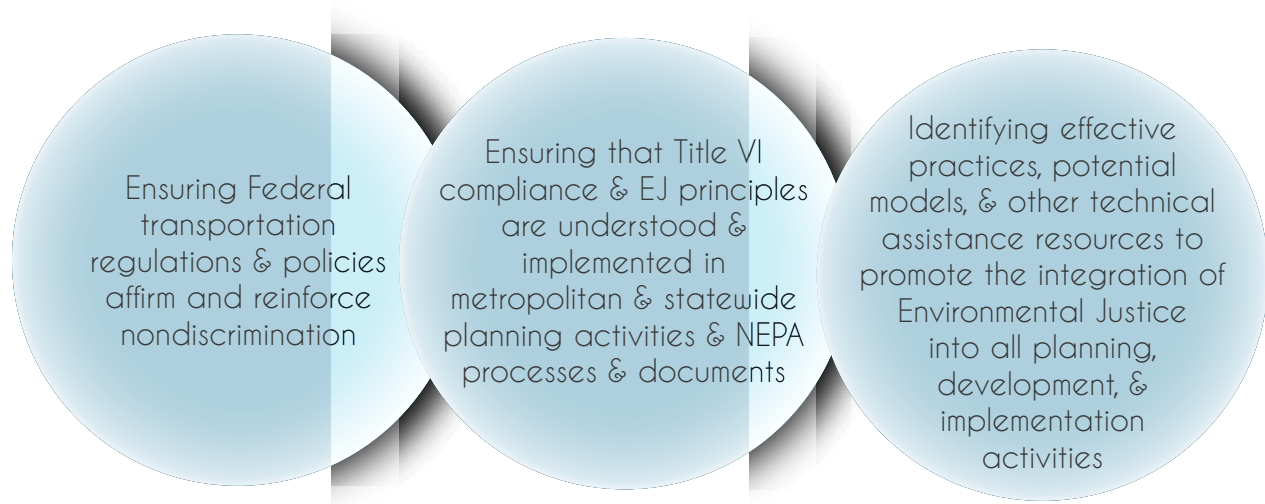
Ensuring Federal transportation regulations & policies affirm and reinforce nondiscrimination

Ensuring that Title VI compliance & EJ principles are understood & implemented in metropolitan & statewide planning activities & NEPA processes & documents

Identifying effective practices, potential models, & other technical assistance resources to promote the integration of Environmental Justice into all planning, development, & implementation activities